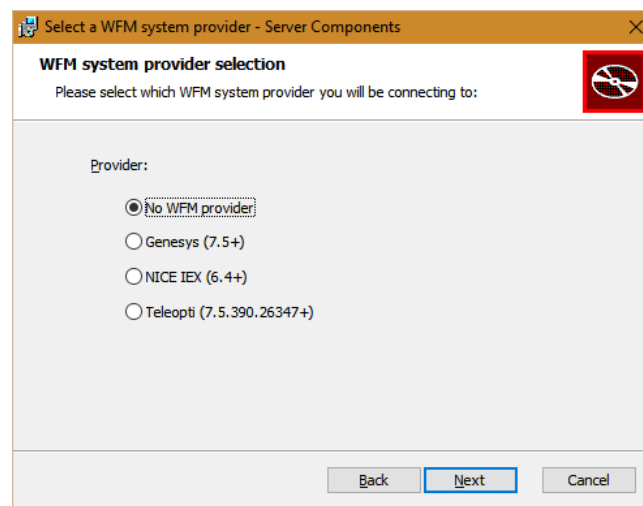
Select a WFM system provider - Server Components

WFM system provider selection

Please select which WFM system provider you will be connecting to:

Provider:

No WFM provider

Genesys (7.5+)

NICE IEX (6.4+)

Teleopti (7.5.390.26347+)

Back

Next

Cancel